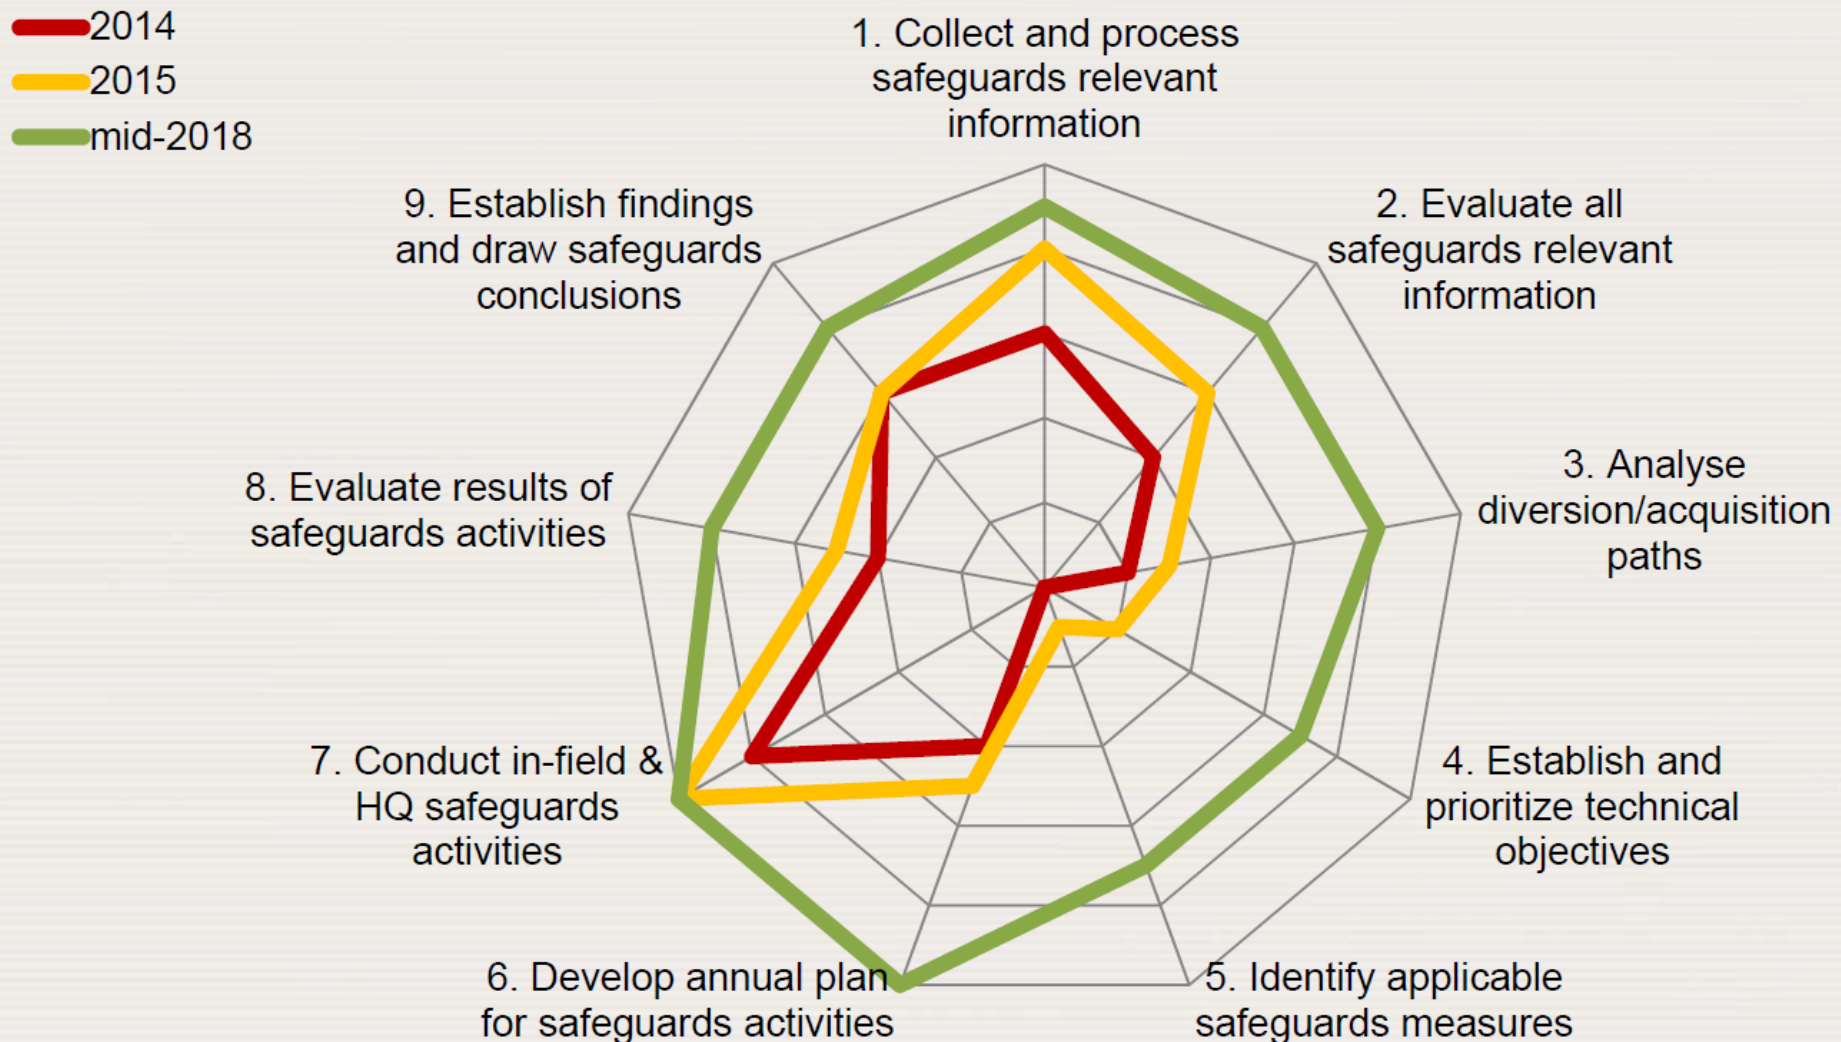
2014
2015
mid-2018

1. Collect and process safeguards relevant information

2. Evaluate all safeguards relevant information

3. Analyse diversion/acquisition paths

4. Establish and prioritize technical objectives

5. Identify applicable safeguards measures

6. Develop annual plan for safeguards activities

7. Conduct in-field & HQ safeguards activities

8. Evaluate results of safeguards activities

9. Establish findings and draw safeguards conclusions